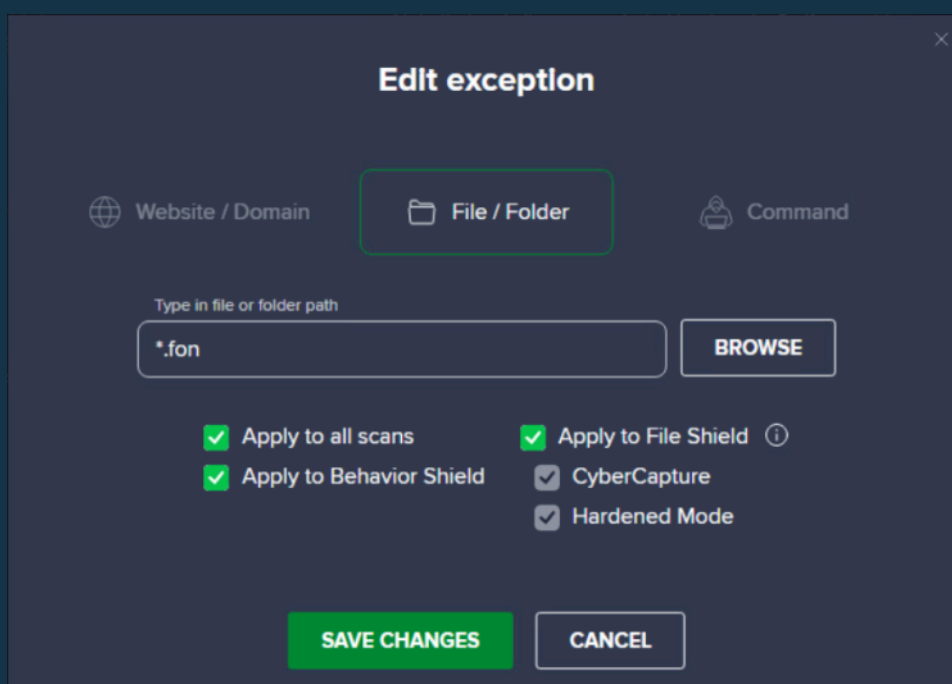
Edit exception

Website / Domain

File / Folder

Command

Type in file or folder path

*.fon

BROWSE

Apply to all scans

Apply to Behavior Shield

Apply to File Shield

CyberCapture

Hardened Mode

SAVE CHANGES

CANCEL